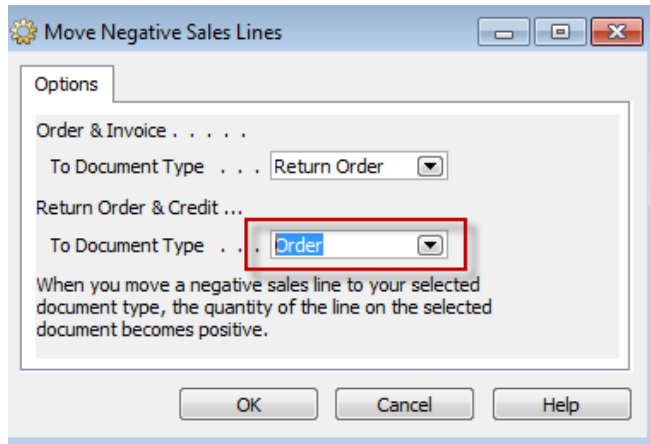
Move Negative Sales Lines

Options

Order & Invoice . . . . . .

To Document Type . . . Return Order

Return Order & Credit ...

To Document Type . . . Order

When you move a negative sales line to your selected document type, the quantity of the line on the selected document becomes positive.

OK

Cancel

Help